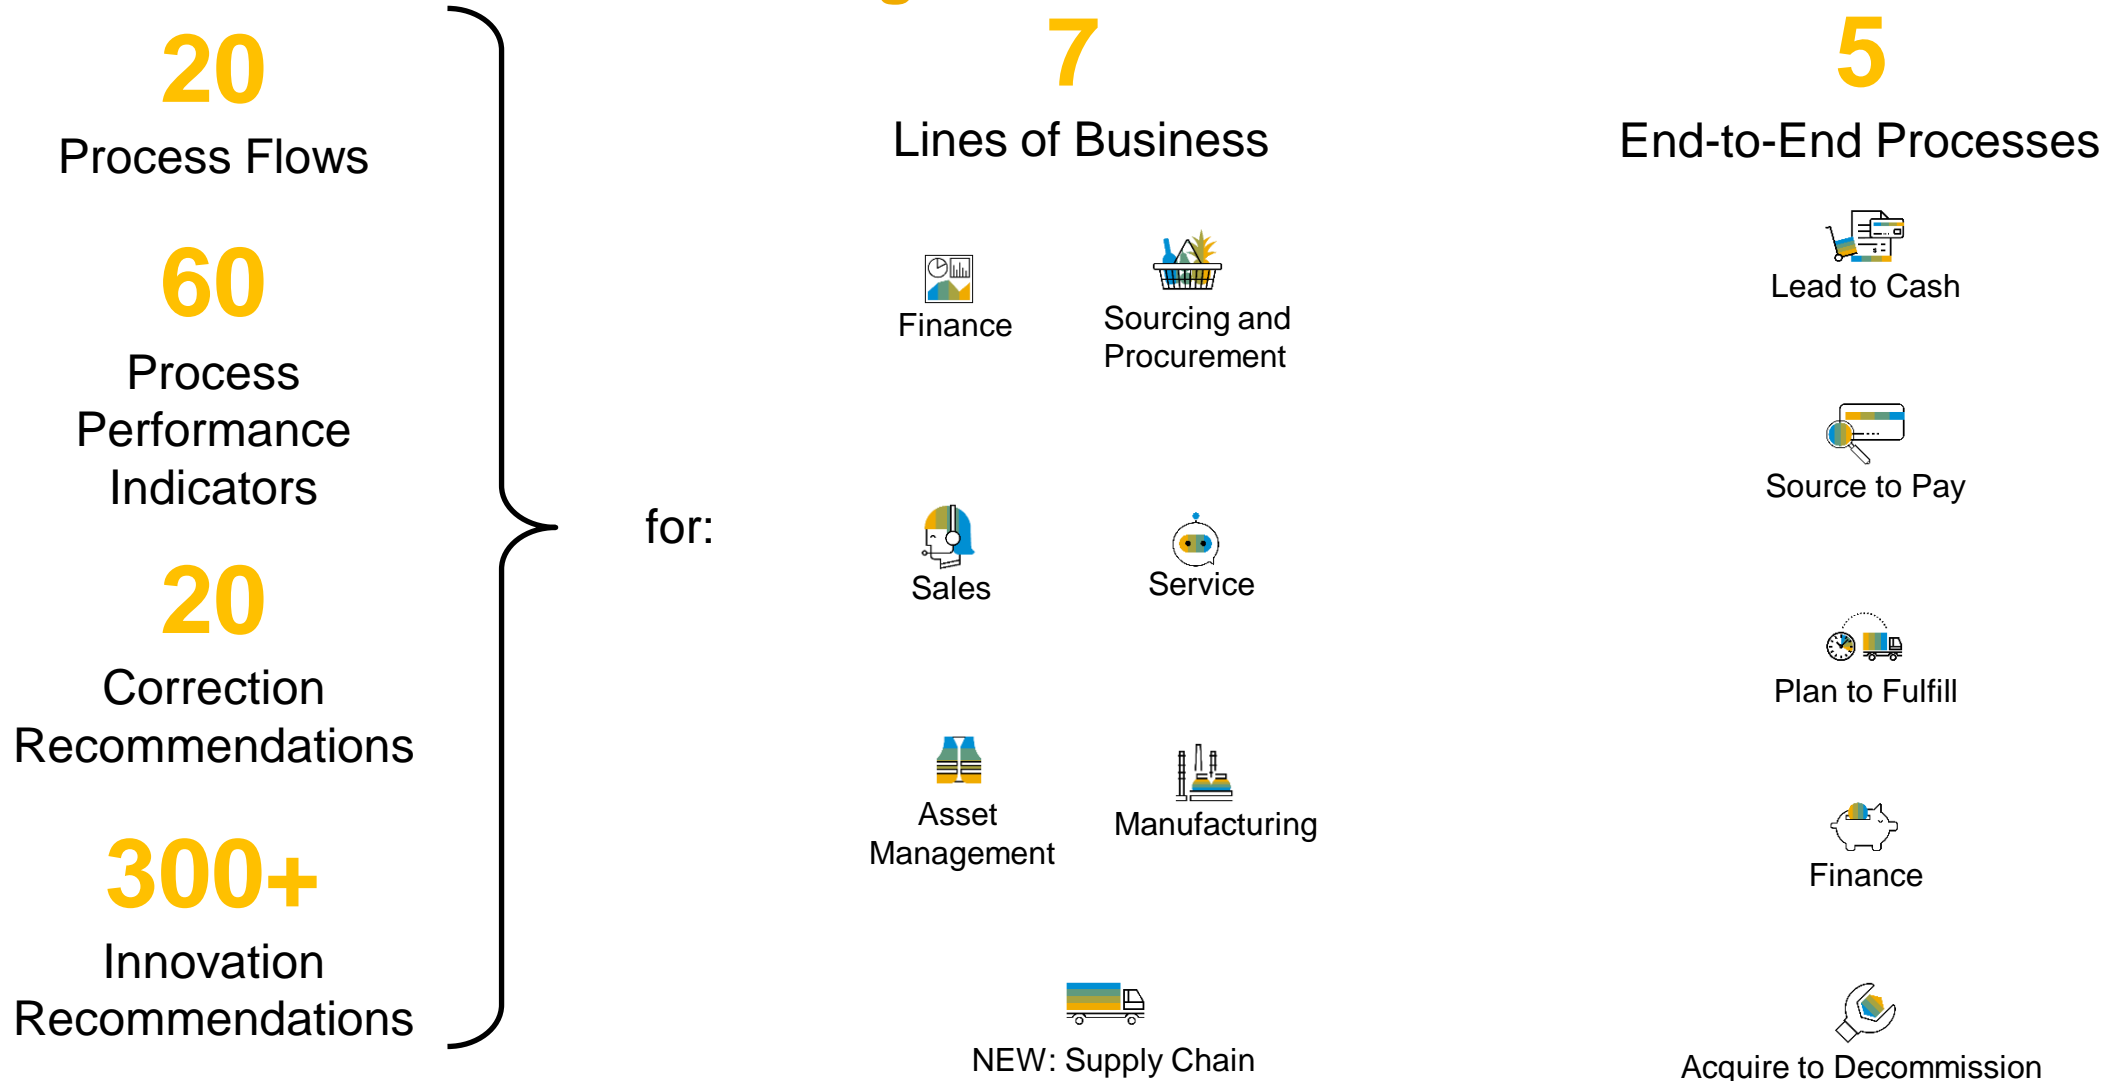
20
Process Flows

60
Process Performance Indicators

20
Correction Recommendations

300+
Innovation Recommendations

for:

7
Lines of Business

Finance

Sourcing and Procurement

Sales

Service

Asset Management

Manufacturing

NEW: Supply Chain

5
End-to-End Processes

Lead to Cash

Source to Pay

Plan to Fulfill

Finance

Acquire to Decommission